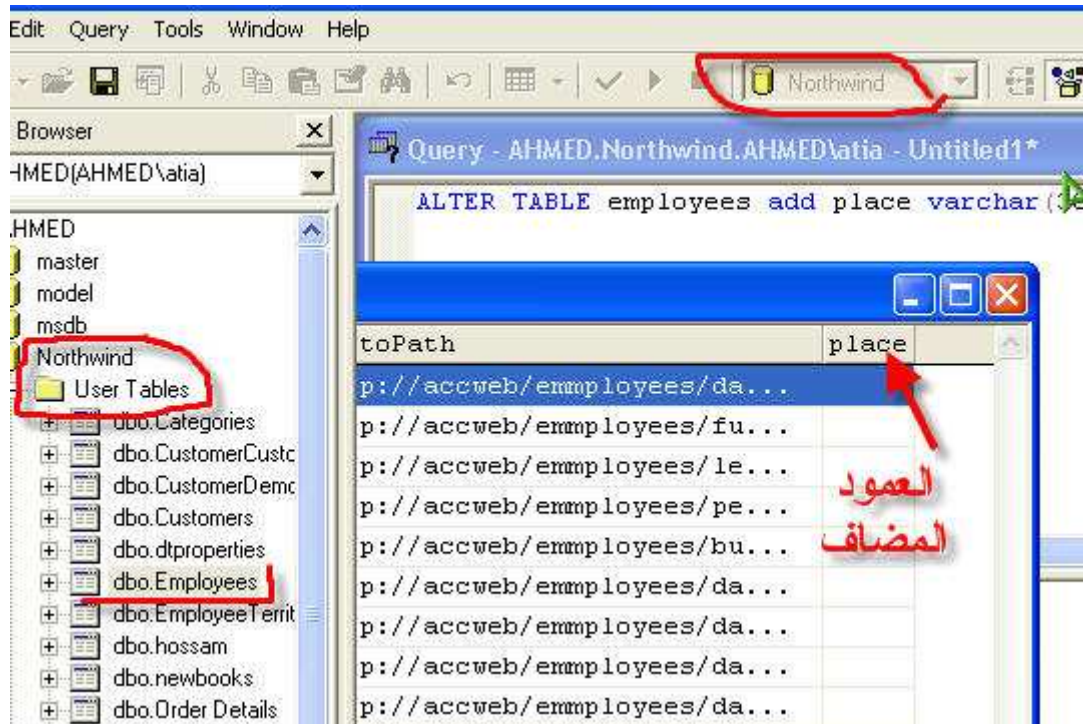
Edit Query Tools Window Help

Northwind

Browser

HMED(AHMED\atia)

HMED
master
model
msdb
Northwind
User Tables
dbo.Categories
dbo.CustomerCustc
dbo.CustomerDemc
dbo.Customers
dbo.dtproperties
dbo.Employees
dbo.EmployeeTerrit
dbo.hossam
dbo.newbooks
dbo.Order Details

Query - AHMED.Northwind.AHMED\atia - Untitled1*

ALTER TABLE employees add place varchar(

| toPath | place |
|---|---|
| p://accweb/emmployees/da... | |
| p://accweb/emmployees/fu... | |
| p://accweb/emmployees/le... | |
| p://accweb/emmployees/pe... | |
| p://accweb/emmployees/bu... | |
| p://accweb/emmployees/da... | |
| p://accweb/emmployees/da... | |
| p://accweb/emmployees/da... | |
| p://accweb/emmployees/da... | |

العمود المضاف